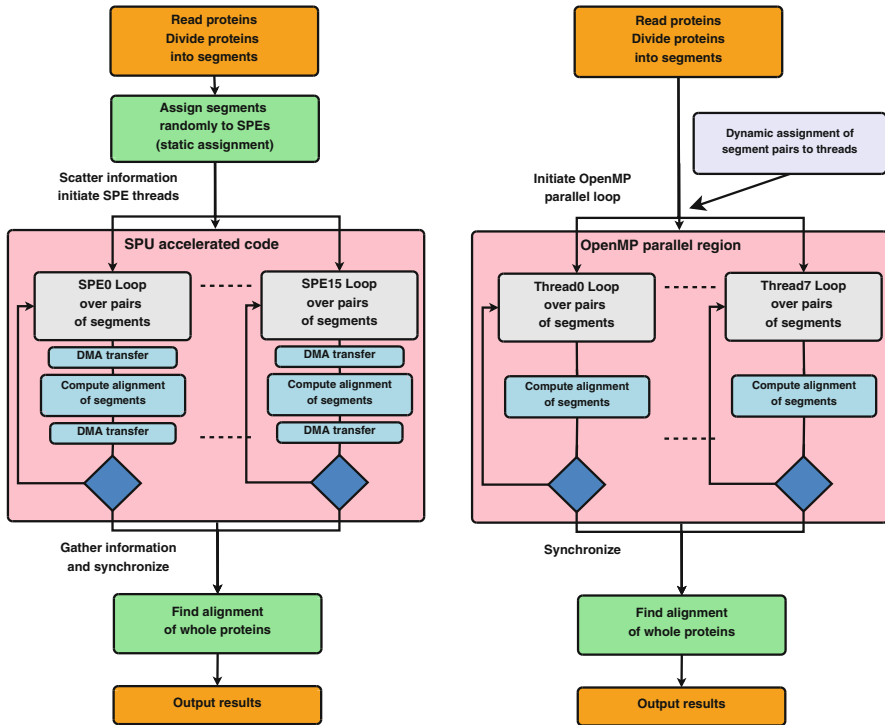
Read proteins
Divide proteins
into segments

Assign segments
randomly to SPEs
(static assignment)

Scatter information
initiate SPE threads

SPU accelerated code

SPE0 Loop
over pairs
of segments

DMA transfer

Compute alignment
of segments

DMA transfer

SPE15 Loop
over pairs
of segments

DMA transfer

Compute alignment
of segments

DMA transfer

Gather information
and synchronize

Find alignment
of whole proteins

Output results

Read proteins
Divide proteins
into segments

Dynamic assignment of
segment pairs to threads

Initiate OpenMP
parallel loop

OpenMP parallel region

Thread0 Loop
over pairs
of segments

Compute alignment
of segments

Thread7 Loop
over pairs
of segments

Compute alignment
of segments

Synchronize

Find alignment
of whole proteins

Output results